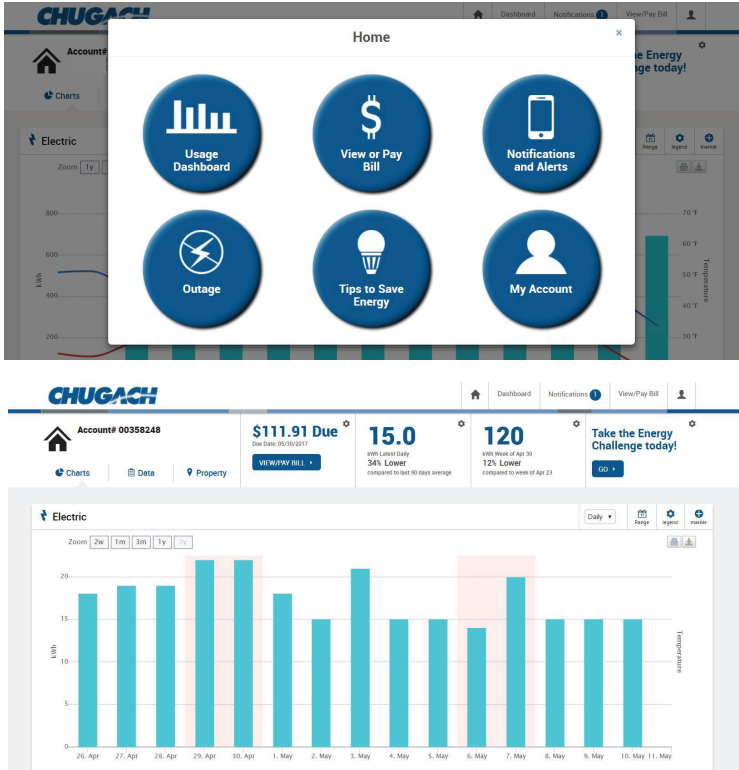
CHUGACH

Dashboard Notifications 1 View/Pay Bill

Account#

Take the Energy Challenge today!

Charts

Electric

Zoom 1y

Range legend marker

800

600

400

200

kWh

70 °F

60 °F

50 °F

40 °F

30 °F

Temperature

Home

×

Usage Dashboard

View or Pay Bill

Notifications and Alerts

Outage

Tips to Save Energy

My Account

CHUGACH

Dashboard Notifications 1 View/Pay Bill

Account# 00358248

Charts Data Property

$111.91 Due

Due Date: 05/30/2017

VIEW/PAY BILL ▸

15.0

kWh Latest Daily

34% Lower

compared to last 90 days average

120

kWh Week of Apr 30

12% Lower

compared to week of Apr 23

Take the Energy Challenge today!

GO ▸

Electric

Daily ▾

Range legend marker

Zoom 2w 1m 3m 1y 2y

20

15

10

5

0

kWh

Temperature

26. Apr 27. Apr 28. Apr 29. Apr 30. Apr 1. May 2. May 3. May 4. May 5. May 6. May 7. May 8. May 9. May 10. May 11. May